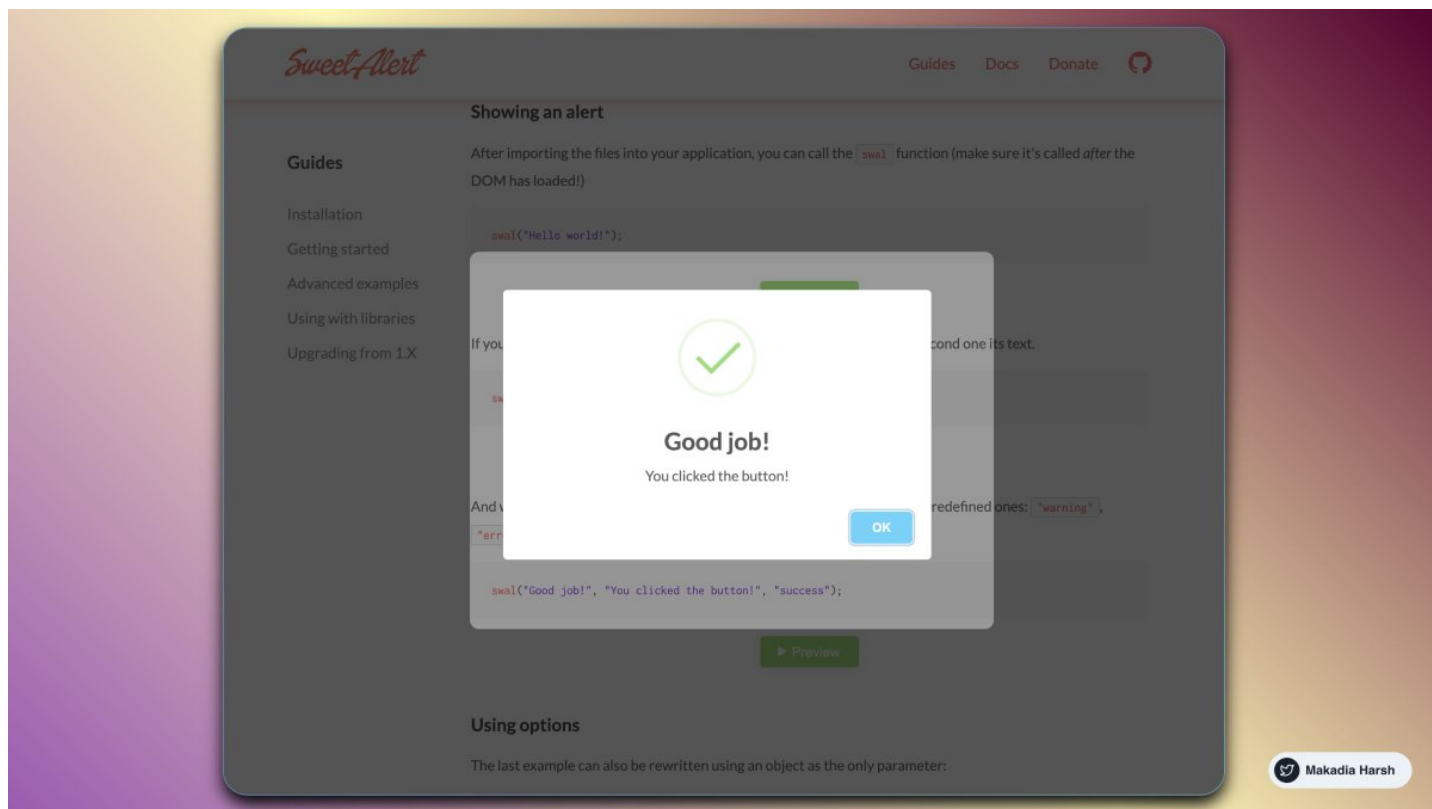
SweetAlert

Guides Docs Donate

Showing an alert

Guides

Installation
Getting started
Advanced examples
Using with libraries
Upgrading from 1.X

After importing the files into your application, you can call the swal function (make sure it's called after the DOM has loaded!)

swal("Hello world!");

If you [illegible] cond one its text.

sw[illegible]

Good job!

You clicked the button!

OK

And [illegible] redefined ones: "warning", "err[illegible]

swal("Good job!", "You clicked the button!", "success");

▶ Preview

Using options

The last example can also be rewritten using an object as the only parameter:

Makadia Harsh